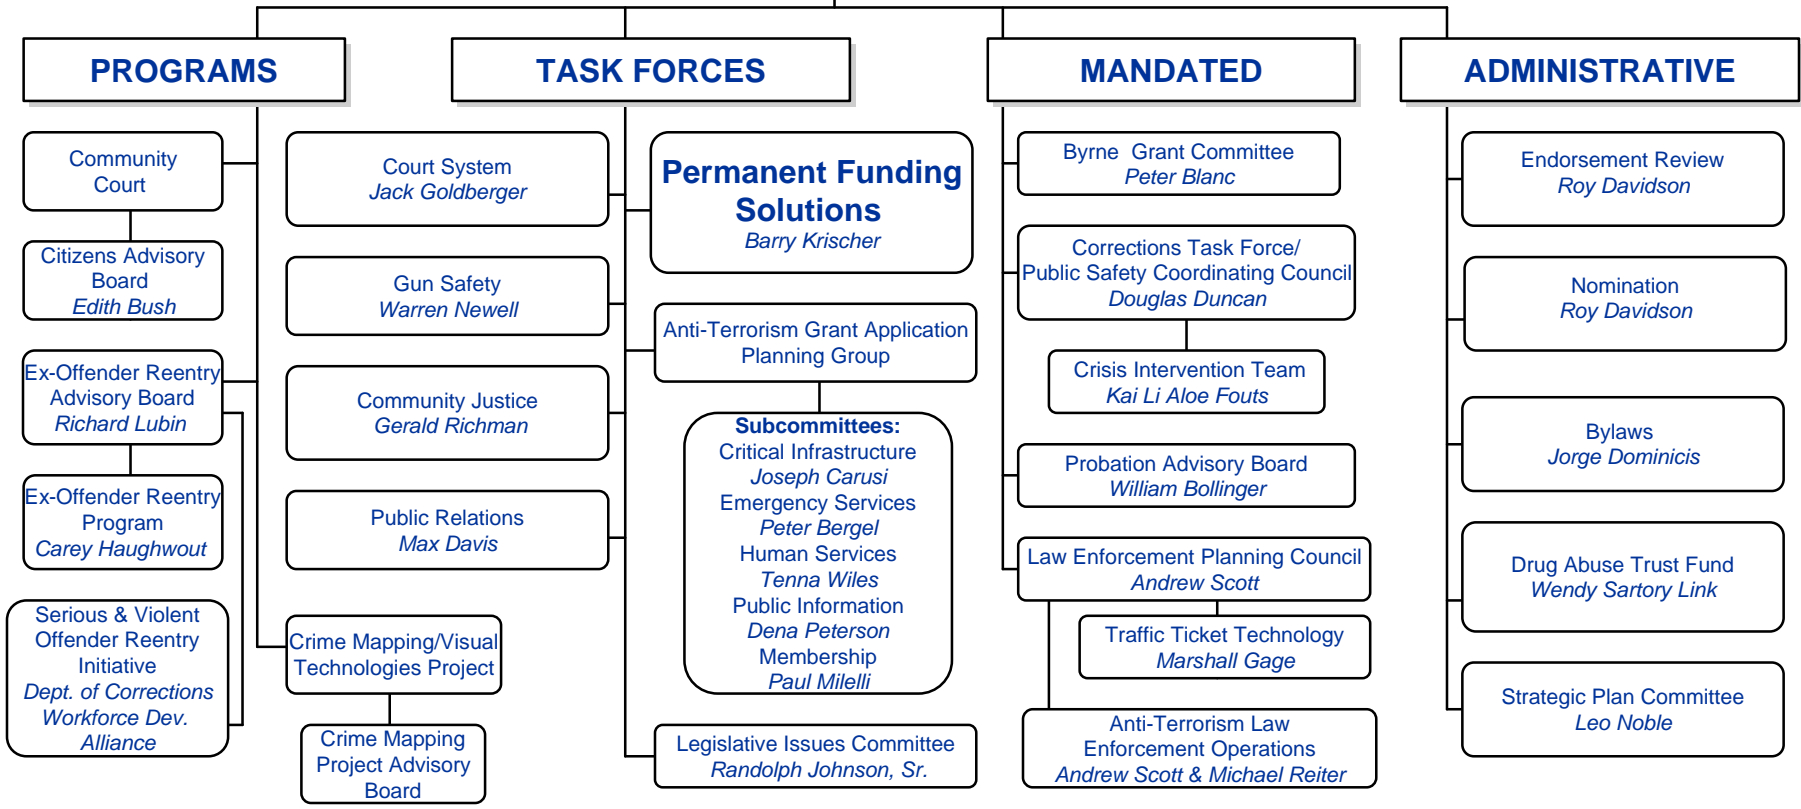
PROGRAMS

Community Court

Citizens Advisory Board
Edith Bush

Ex-Offender Reentry Advisory Board
Richard Lubin

Ex-Offender Reentry Program
Carey Haughwout

Serious & Violent Offender Reentry Initiative
Dept. of Corrections
Workforce Dev. Alliance

Crime Mapping/Visual Technologies Project

Crime Mapping Project Advisory Board

TASK FORCES

Court System
Jack Goldberger

Gun Safety
Warren Newell

Community Justice
Gerald Richman

Public Relations
Max Davis

Permanent Funding Solutions
Barry Krischer

Anti-Terrorism Grant Application Planning Group

Subcommittees:
Critical Infrastructure
Joseph Carusi
Emergency Services
Peter Bergel
Human Services
Tenna Wiles
Public Information
Dena Peterson
Membership
Paul Milelli

Legislative Issues Committee
Randolph Johnson, Sr.

MANDATED

Byrne Grant Committee
Peter Blanc

Corrections Task Force/ Public Safety Coordinating Council
Douglas Duncan

Crisis Intervention Team
Kai Li Aloe Fouts

Probation Advisory Board
William Bollinger

Law Enforcement Planning Council
Andrew Scott

Traffic Ticket Technology
Marshall Gage

Anti-Terrorism Law Enforcement Operations
Andrew Scott & Michael Reiter

ADMINISTRATIVE

Endorsement Review
Roy Davidson

Nomination
Roy Davidson

Bylaws
Jorge Dominicis

Drug Abuse Trust Fund
Wendy Sartory Link

Strategic Plan Committee
Leo Noble